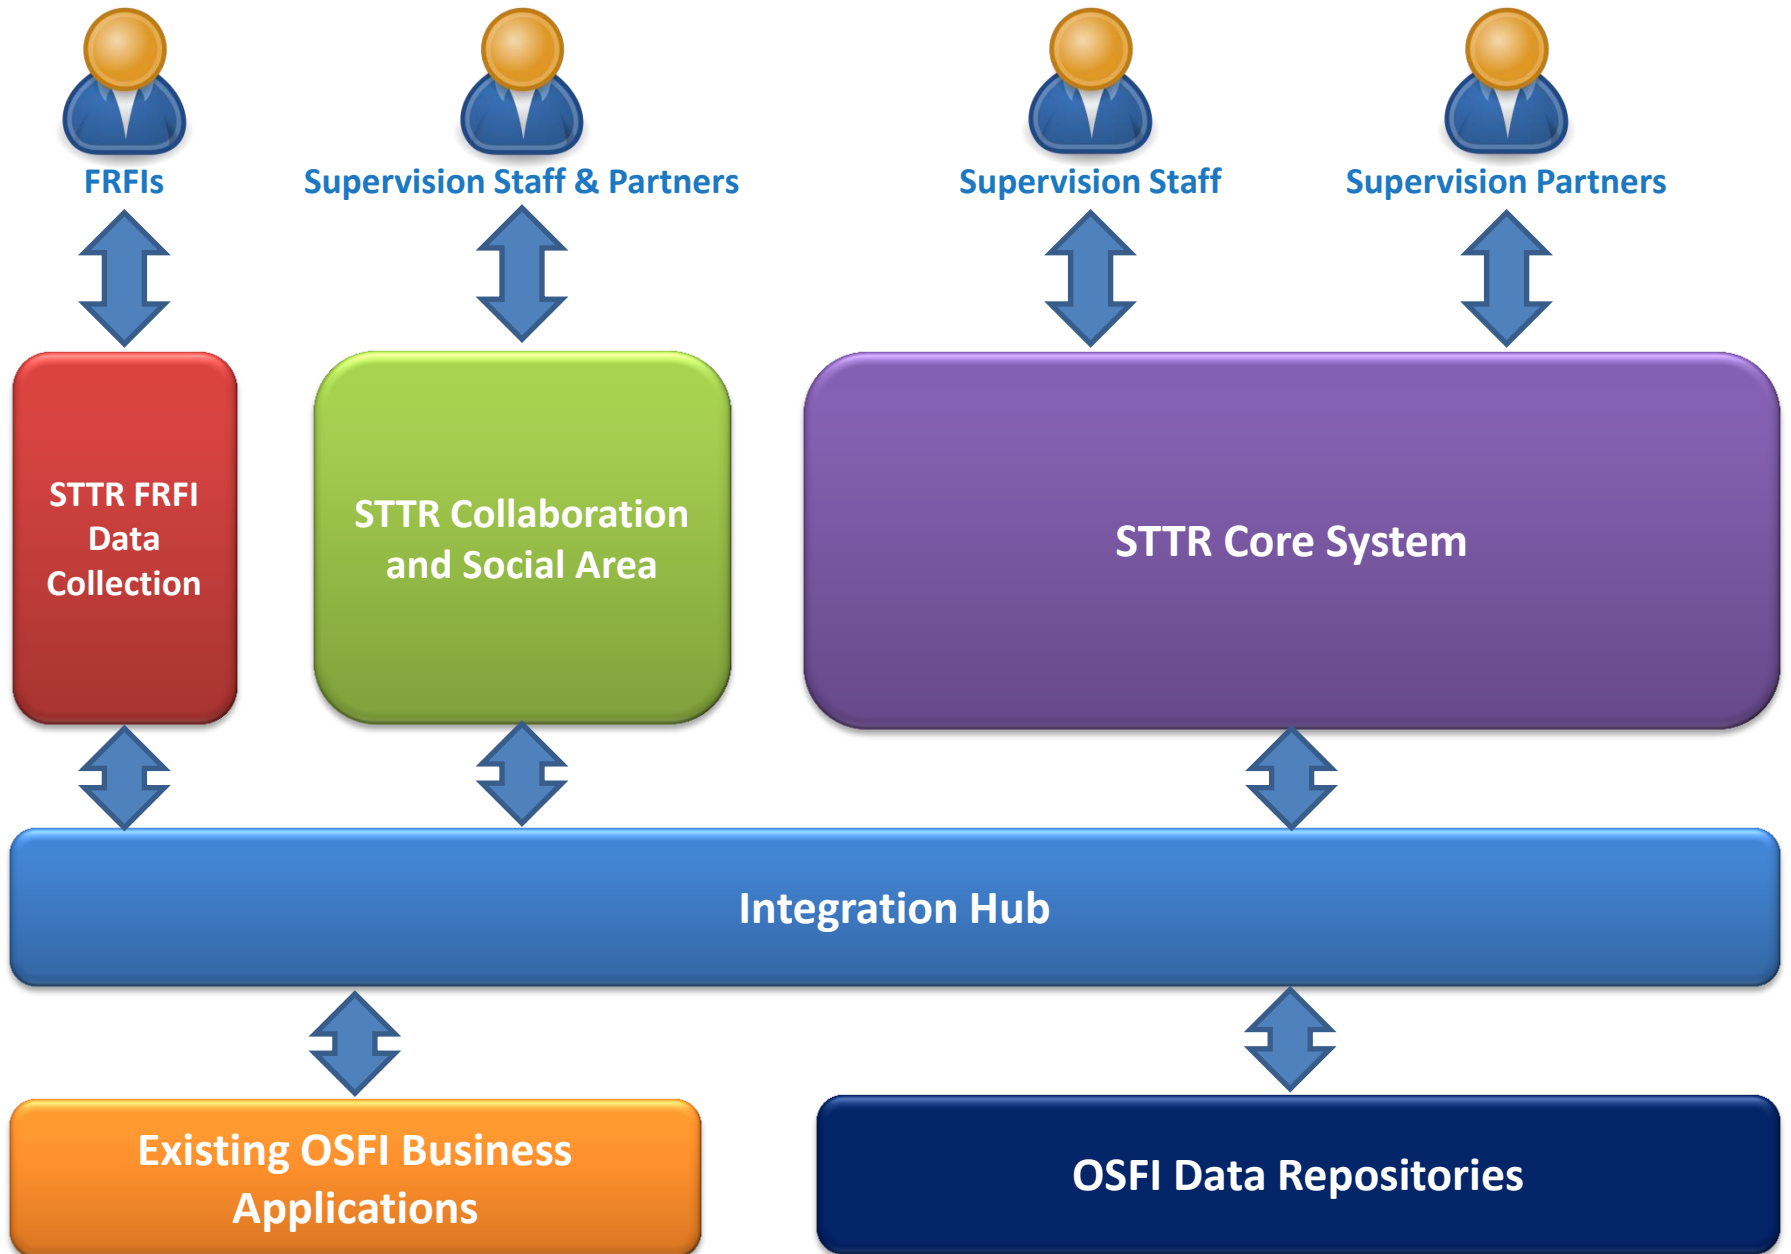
FRFIs

Supervision Staff & Partners

Supervision Staff

Supervision Partners

STTR FRFI Data Collection

STTR Collaboration and Social Area

STTR Core System

Integration Hub

Existing OSFI Business Applications

OSFI Data Repositories